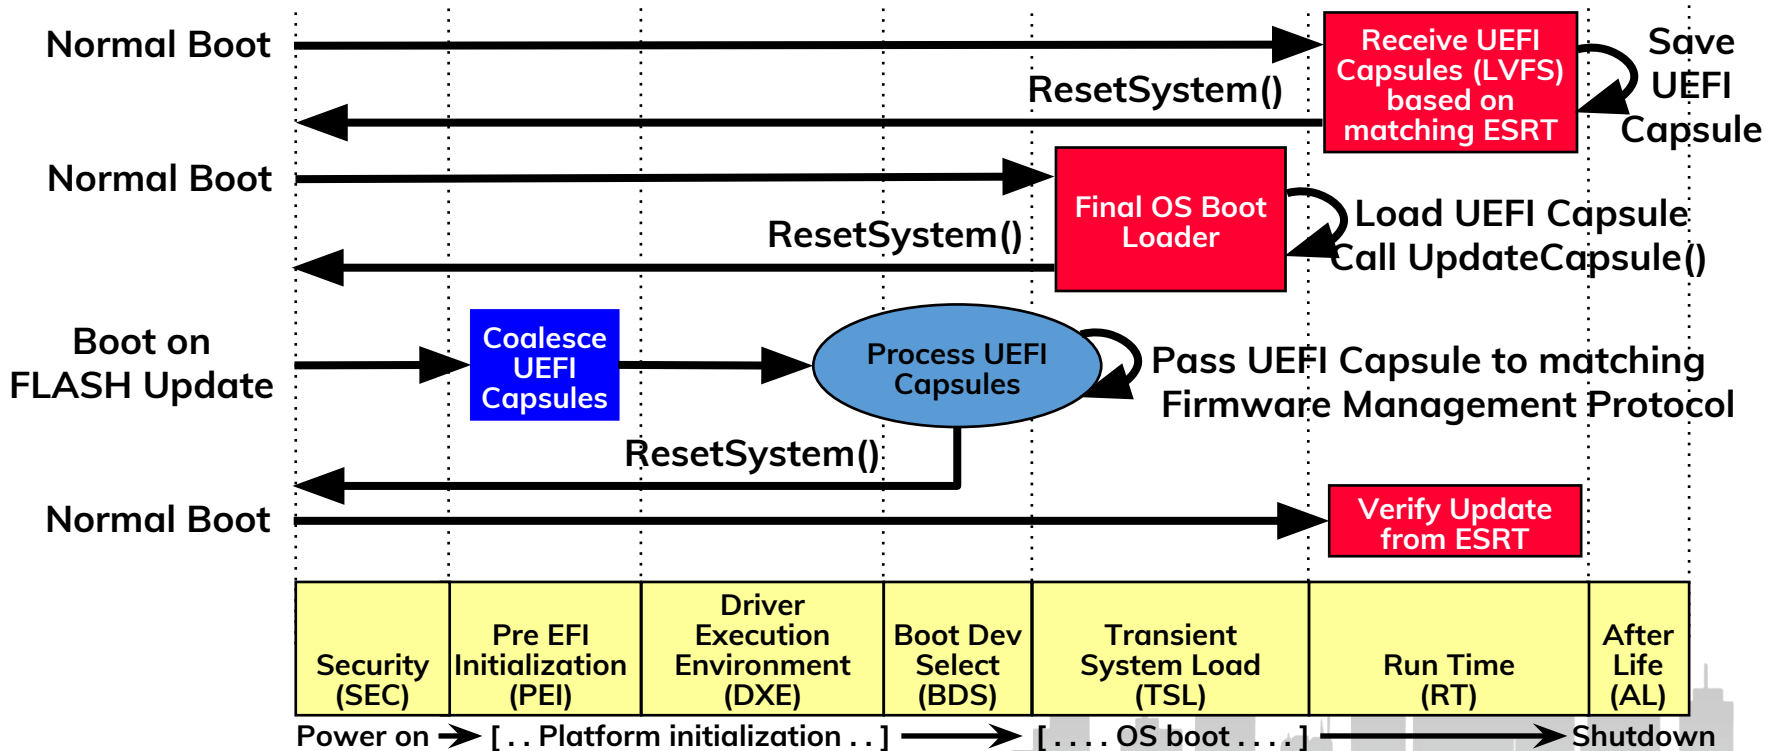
Normal Boot

Receive UEFI Capsules (LVFS) based on matching ESRT

Save UEFI Capsule

ResetSystem()

Normal Boot

Final OS Boot Loader

Load UEFI Capsule
Call UpdateCapsule()

ResetSystem()

Boot on FLASH Update

Coalesce UEFI Capsules

Process UEFI Capsules

Pass UEFI Capsule to matching Firmware Management Protocol

ResetSystem()

Normal Boot

Verify Update from ESRT

| Security (SEC) | Pre EFI Initialization (PEI) | Driver Execution Environment (DXE) | Boot Dev Select (BDS) | Transient System Load (TSL) | Run Time (RT) | After Life (AL) |
|---|---|---|---|---|---|---|

Power on [ . . Platform initialization . . ] [ . . . . OS boot . . . . ] Shutdown